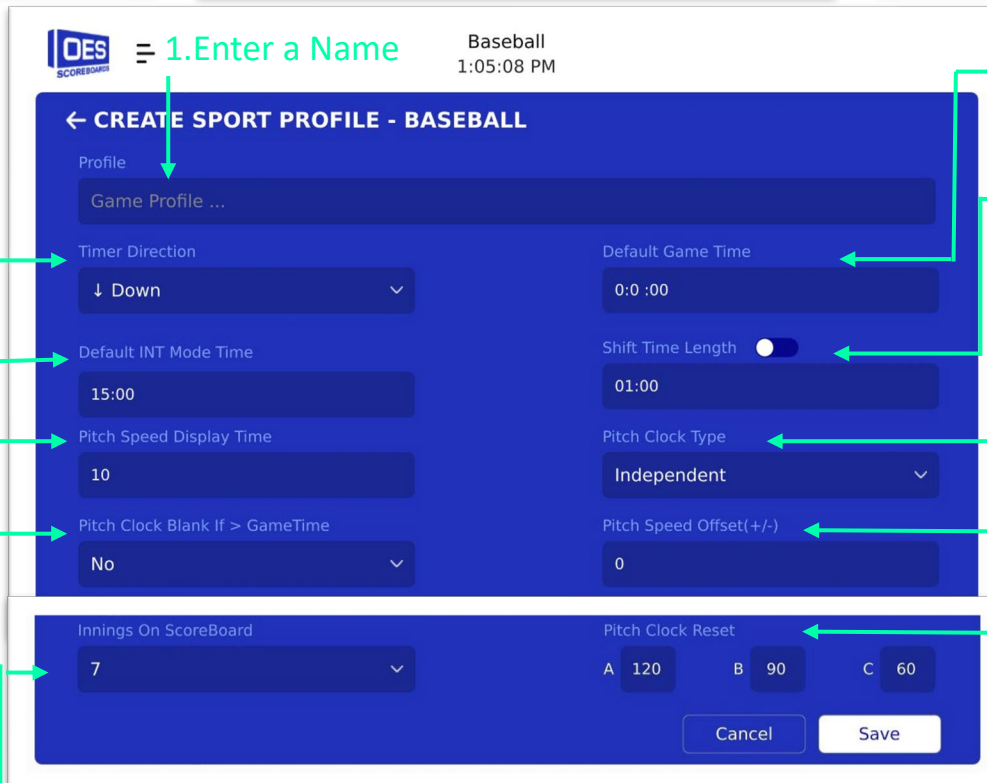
OES SCOREBOARDS

1.Enter a Name

Baseball
1:05:08 PM

← CREATE SPORT PROFILE - BASEBALL

Profile

Game Profile ...

Timer Direction

↓ Down

Default Game Time

0:0 :00

Default INT Mode Time

15:00

Shift Time Length

01:00

Pitch Speed Display Time

10

Pitch Clock Type

Independent

Pitch Clock Blank If > GameTime

No

Pitch Speed Offset(+/-)

0

Innings On ScoreBoard

7

Pitch Clock Reset

A 120 B 90 C 60

Cancel

Save